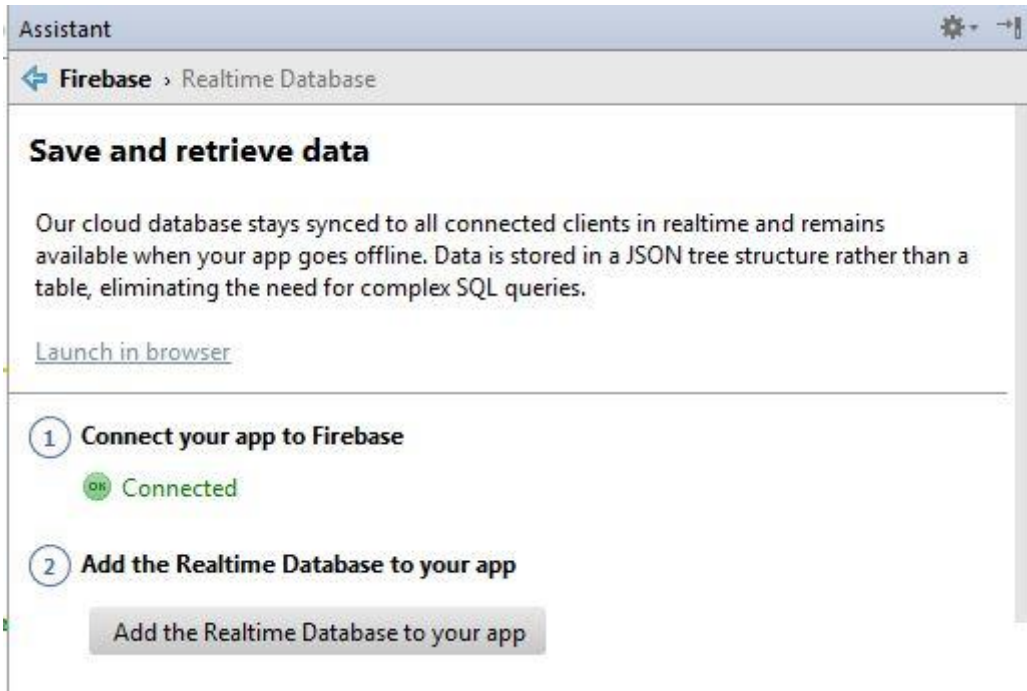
Assistant

Firebase › Realtime Database

Save and retrieve data

Our cloud database stays synced to all connected clients in realtime and remains available when your app goes offline. Data is stored in a JSON tree structure rather than a table, eliminating the need for complex SQL queries.

Launch in browser

1 Connect your app to Firebase

OK Connected

2 Add the Realtime Database to your app

Add the Realtime Database to your app